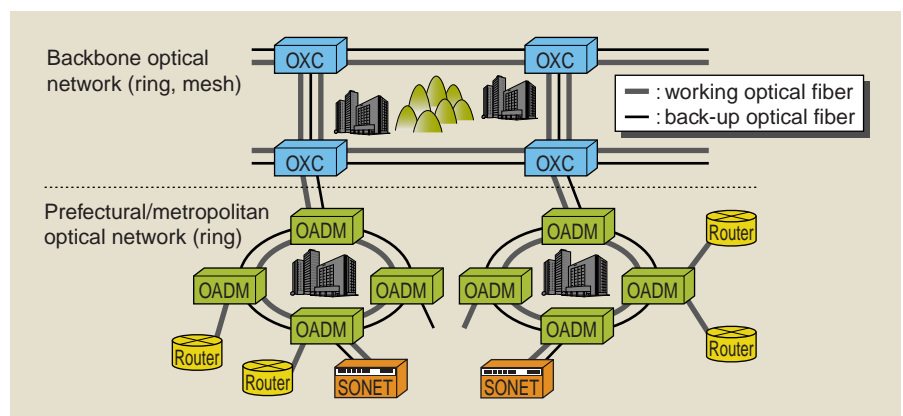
Backbone optical network (ring, mesh)

OXC
OXC

: working optical fiber
: back-up optical fiber

OXC
OXC

Prefectural/metropolitan optical network (ring)

OADM
OADM
OADM
OADM
Router
Router
SONET

OADM
OADM
OADM
OADM
Router
Router
SONET